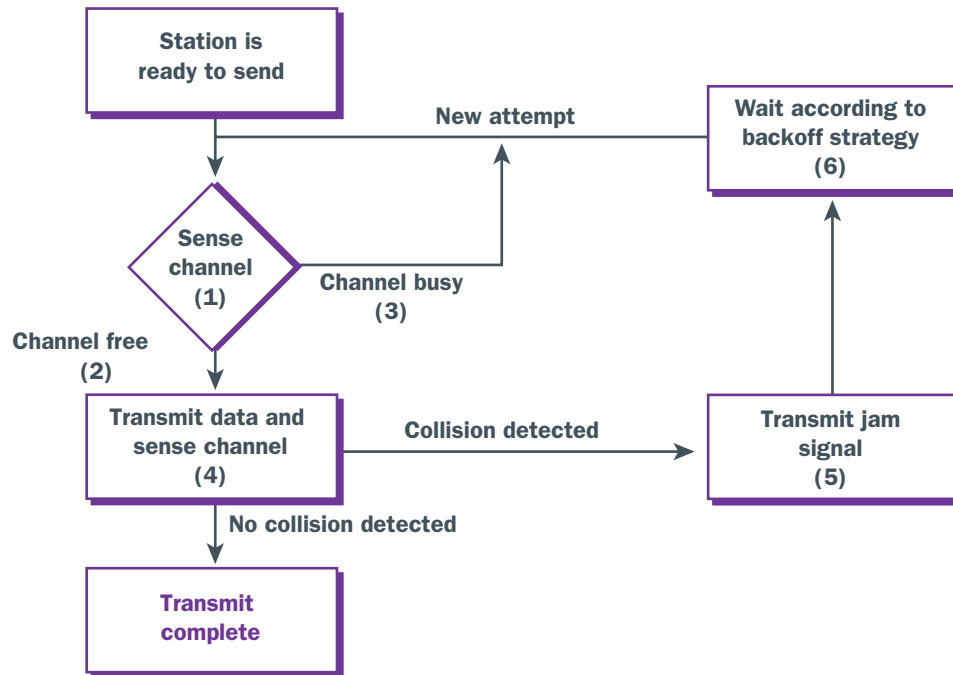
Station is ready to send

New attempt

Wait according to backoff strategy (6)

Sense channel (1)

Channel busy (3)

Channel free (2)

Transmit data and sense channel (4)

Collision detected

Transmit jam signal (5)

No collision detected

Transmit complete